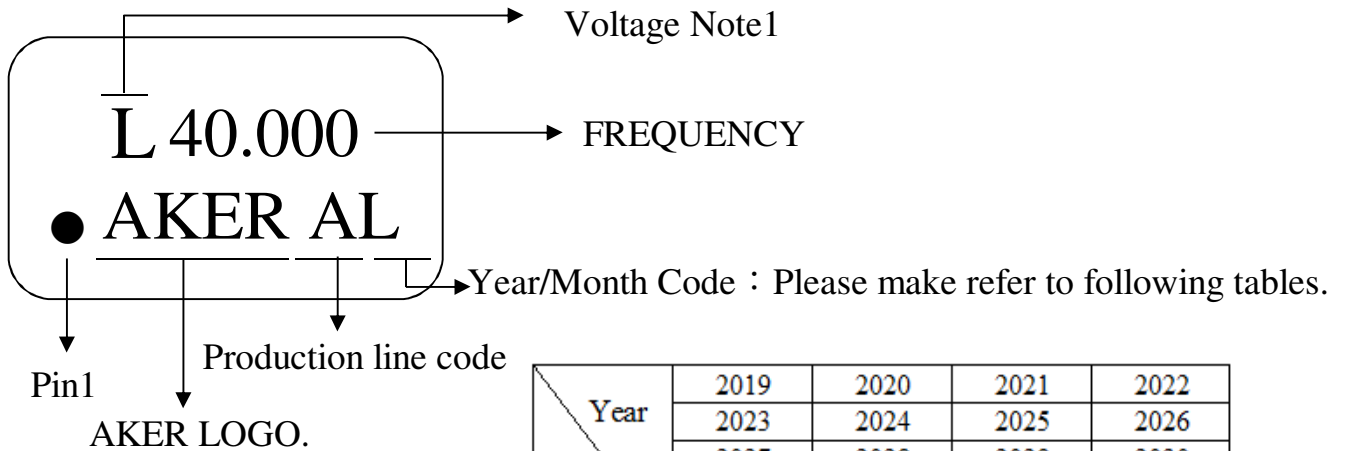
Voltage Note1

L 40.000

FREQUENCY

● AKER AL

Year/Month Code：Please make refer to following tables.

Production line code

Pin1

AKER LOGO.

| Year | 2019 | 2020 | 2021 | 2022 |
|---|---|---|---|---|
| | 2023 | 2024 | 2025 | 2026 |
| | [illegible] | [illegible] | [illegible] | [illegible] |